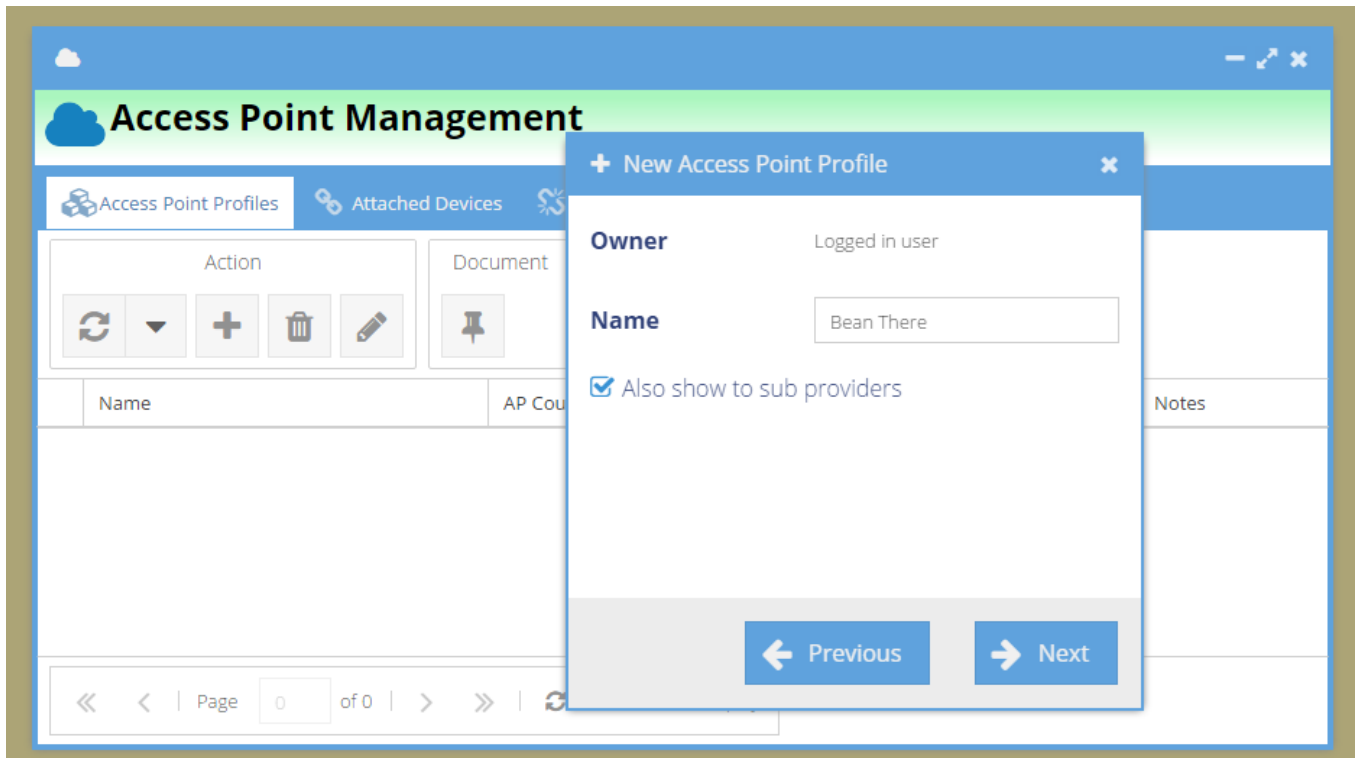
Access Point Management

Access Point Profiles
Attached Devices

Action

Document

Name
AP Cou
Notes

Page 0 of 0

New Access Point Profile

Owner
Logged in user

Name
Bean There

Also show to sub providers

Previous
Next